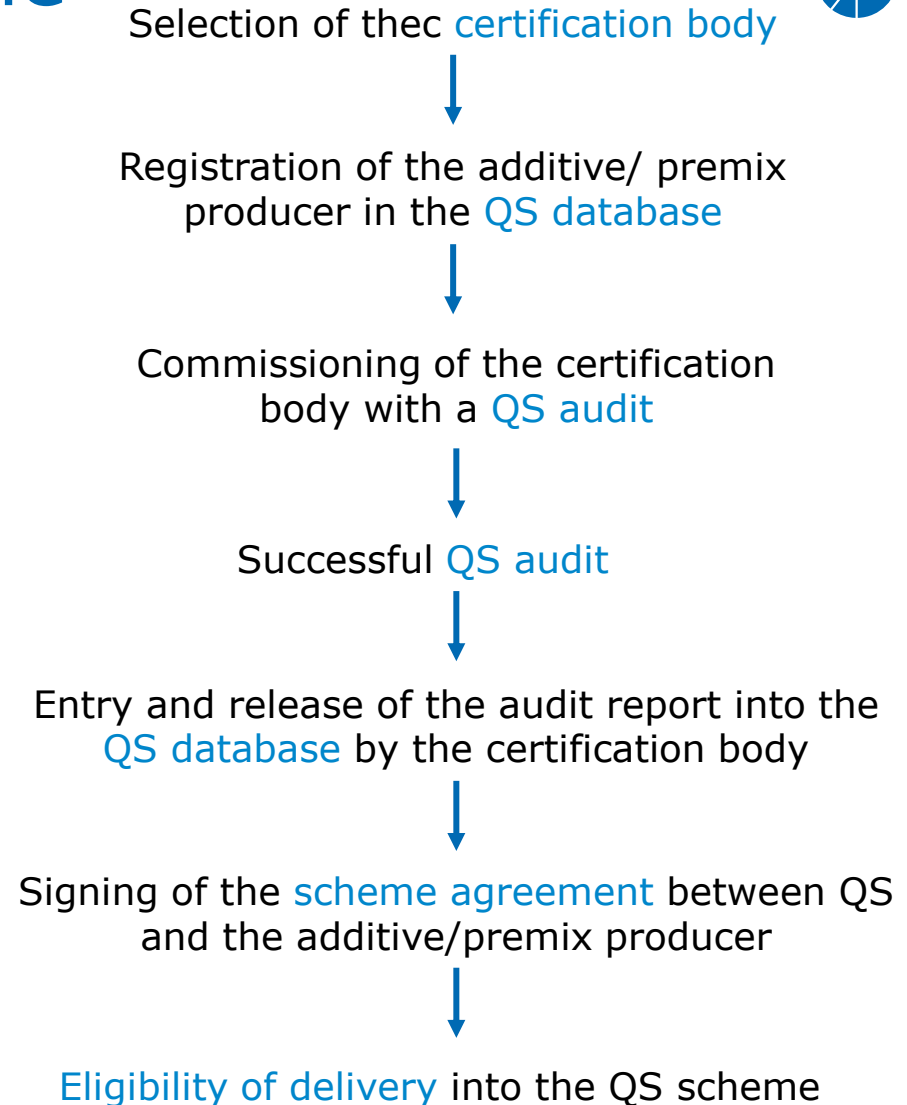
Selection of thec certification body

Registration of the additive/ premix producer in the QS database

Commissioning of the certification body with a QS audit

Successful QS audit

Entry and release of the audit report into the QS database by the certification body

Signing of the scheme agreement between QS and the additive/premix producer

Eligibility of delivery into the QS scheme